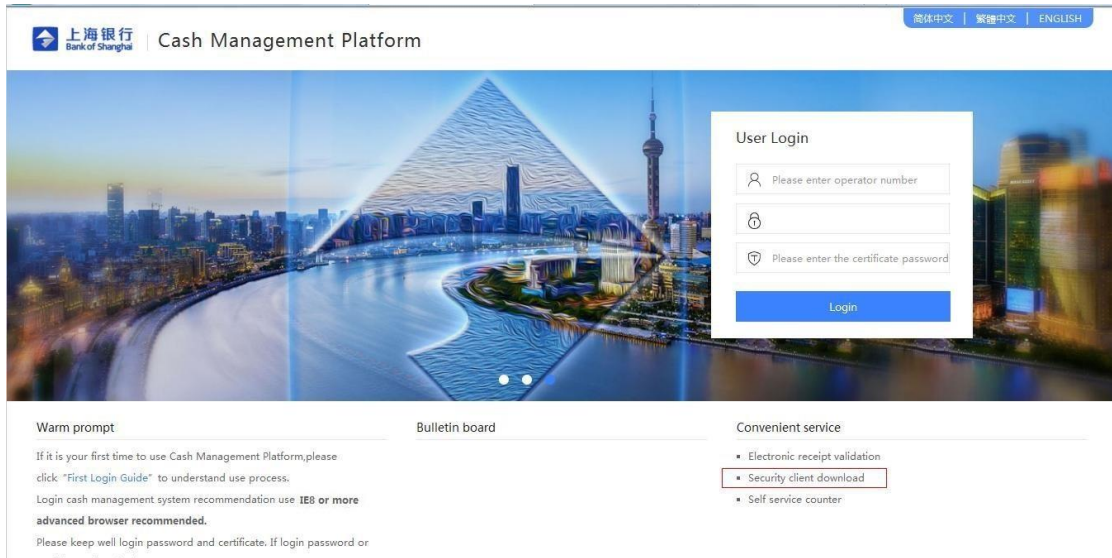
简体中文 | 繁體中文 | ENGLISH

上海银行 Bank of Shanghai | Cash Management Platform

User Login

Please enter operator number

Please enter the certificate password

Login

Warm prompt

If it is your first time to use Cash Management Platform,please click "First Login Guide" to understand use process.

Login cash management system recommendation use IE8 or more advanced browser recommended.

Please keep well login password and certificate. If login password or

Bulletin board

Convenient service

- Electronic receipt validation
- Security client download
- Self service counter